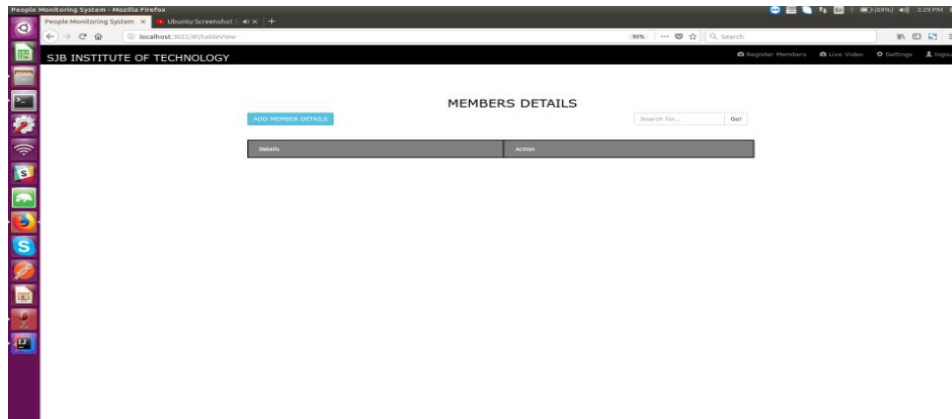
People Monitoring System - Mozilla Firefox

People Monitoring System ×

Ubuntu Screenshot ×

localhost:3022/#/tableView

90%

Search

(69%) 3:29 PM

SJB INSTITUTE OF TECHNOLOGY

Register Members

Live Video

Settings

logou

MEMBERS DETAILS

ADD MEMBER DETAILS

Search for...

Go!

| Details | Action |
|---|---|